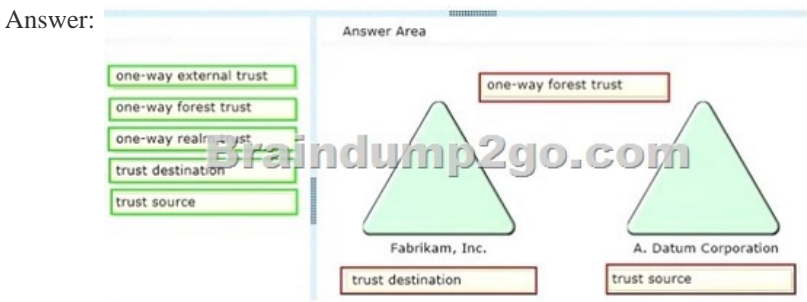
Answer:

one-way external trust
one-way forest trust
one-way realm trust
trust destination
trust source

Answer Area

one-way forest trust

Braindump2go.com

Fabrikam, Inc.
A. Datum Corporation

trust destination
trust source